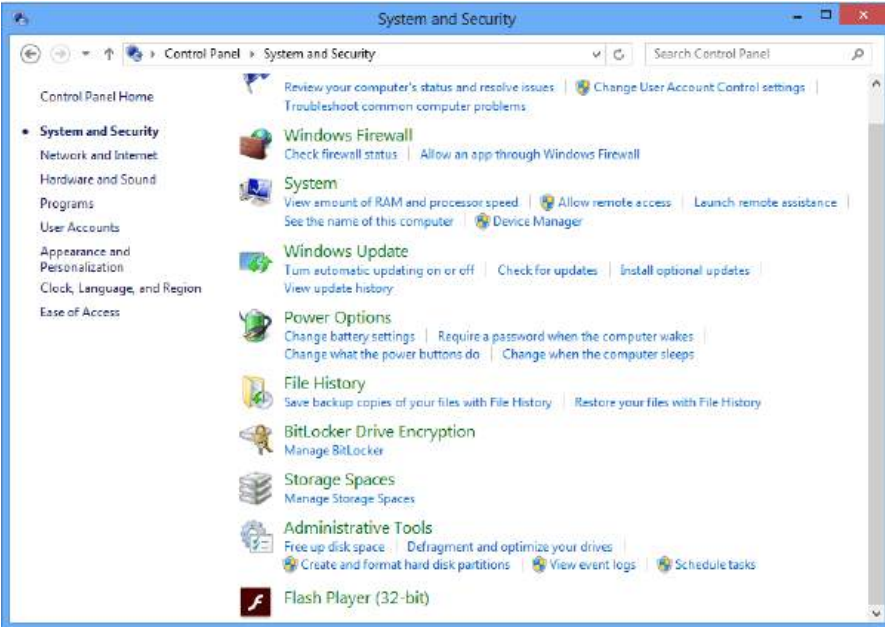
System and Security

Control Panel › System and Security

Search Control Panel

Control Panel Home

System and Security
Network and Internet
Hardware and Sound
Programs
User Accounts
Appearance and Personalization
Clock, Language, and Region
Ease of Access

Review your computer's status and resolve issues | Change User Account Control settings | Troubleshoot common computer problems

Windows Firewall
Check firewall status | Allow an app through Windows Firewall

System
View amount of RAM and processor speed | Allow remote access | Launch remote assistance | See the name of this computer | Device Manager

Windows Update
Turn automatic updating on or off | Check for updates | Install optional updates | View update history

Power Options
Change battery settings | Require a password when the computer wakes | Change what the power buttons do | Change when the computer sleeps

File History
Save backup copies of your files with File History | Restore your files with File History

BitLocker Drive Encryption
Manage BitLocker

Storage Spaces
Manage Storage Spaces

Administrative Tools
Free up disk space | Defragment and optimize your drives | Create and format hard disk partitions | View event logs | Schedule tasks

Flash Player (32-bit)